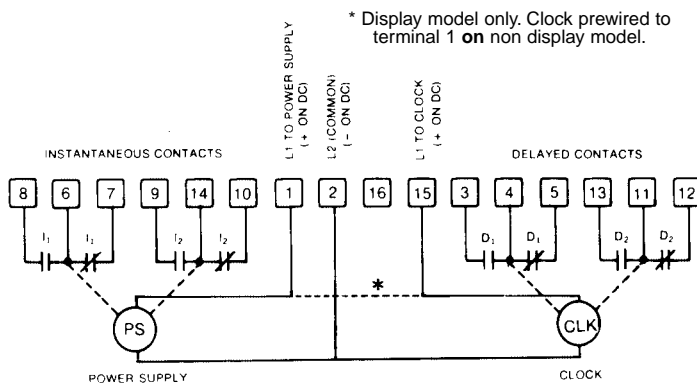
* Display model only. Clock prewired to terminal 1 **on** non display model.

L1 TO POWER SUPPLY (+ ON DC)

L2 (COMMON) (− ON DC)

L1 TO CLOCK (+ ON DC)

INSTANTANEOUS CONTACTS

DELAYED CONTACTS

8 6 7 9 14 10 1 2 16 15 3 4 5 13 11 12

$I_1$ $I_1$ $I_2$ $I_2$ $D_1$ $D_1$ $D_2$ $D_2$

*

PS

CLK

POWER SUPPLY

CLOCK